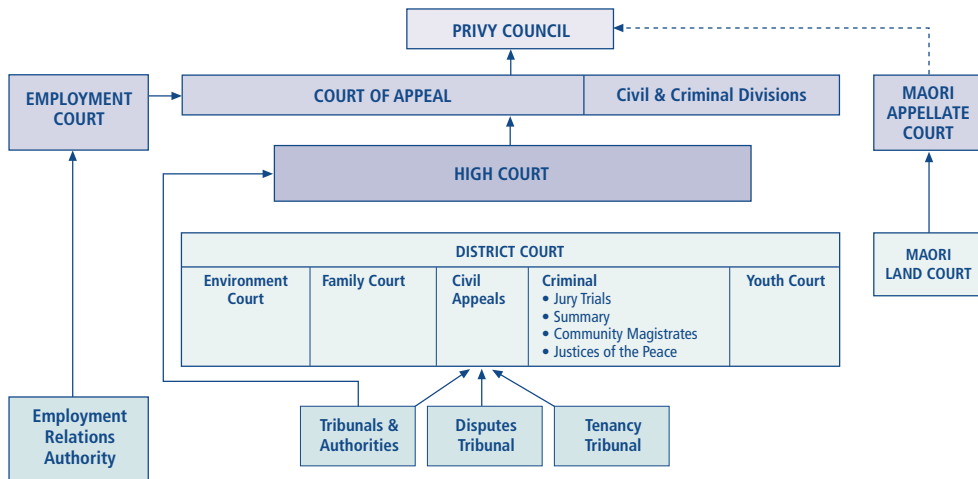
PRIVY COUNCIL

EMPLOYMENT COURT

COURT OF APPEAL

Civil & Criminal Divisions

MAORI APPELLATE COURT

HIGH COURT

MAORI LAND COURT

DISTRICT COURT

| Environment Court | Family Court | Civil Appeals | Criminal • Jury Trials • Summary • Community Magistrates • Justices of the Peace | Youth Court |
|---|---|---|---|---|

Employment Relations Authority

Tribunals & Authorities

Disputes Tribunal

Tenancy Tribunal